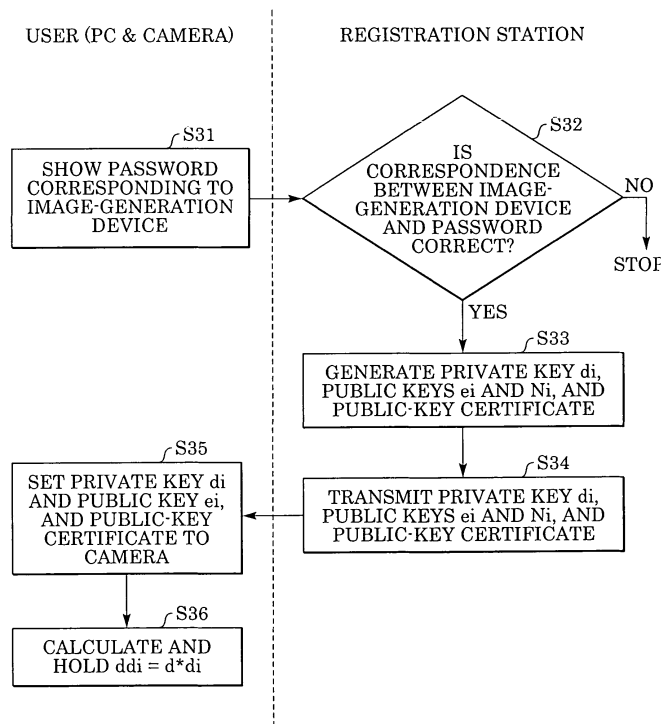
USER (PC & CAMERA)

REGISTRATION STATION

S31

SHOW PASSWORD CORRESPONDING TO IMAGE-GENERATION DEVICE

S32

IS CORRESPONDENCE BETWEEN IMAGE-GENERATION DEVICE AND PASSWORD CORRECT?

NO

STOP

YES

S33

GENERATE PRIVATE KEY di, PUBLIC KEYS ei AND Ni, AND PUBLIC-KEY CERTIFICATE

S34

TRANSMIT PRIVATE KEY di, PUBLIC KEYS ei AND Ni, AND PUBLIC-KEY CERTIFICATE

S35

SET PRIVATE KEY di AND PUBLIC KEY ei, AND PUBLIC-KEY CERTIFICATE TO CAMERA

S36

CALCULATE AND HOLD ddi = d*di